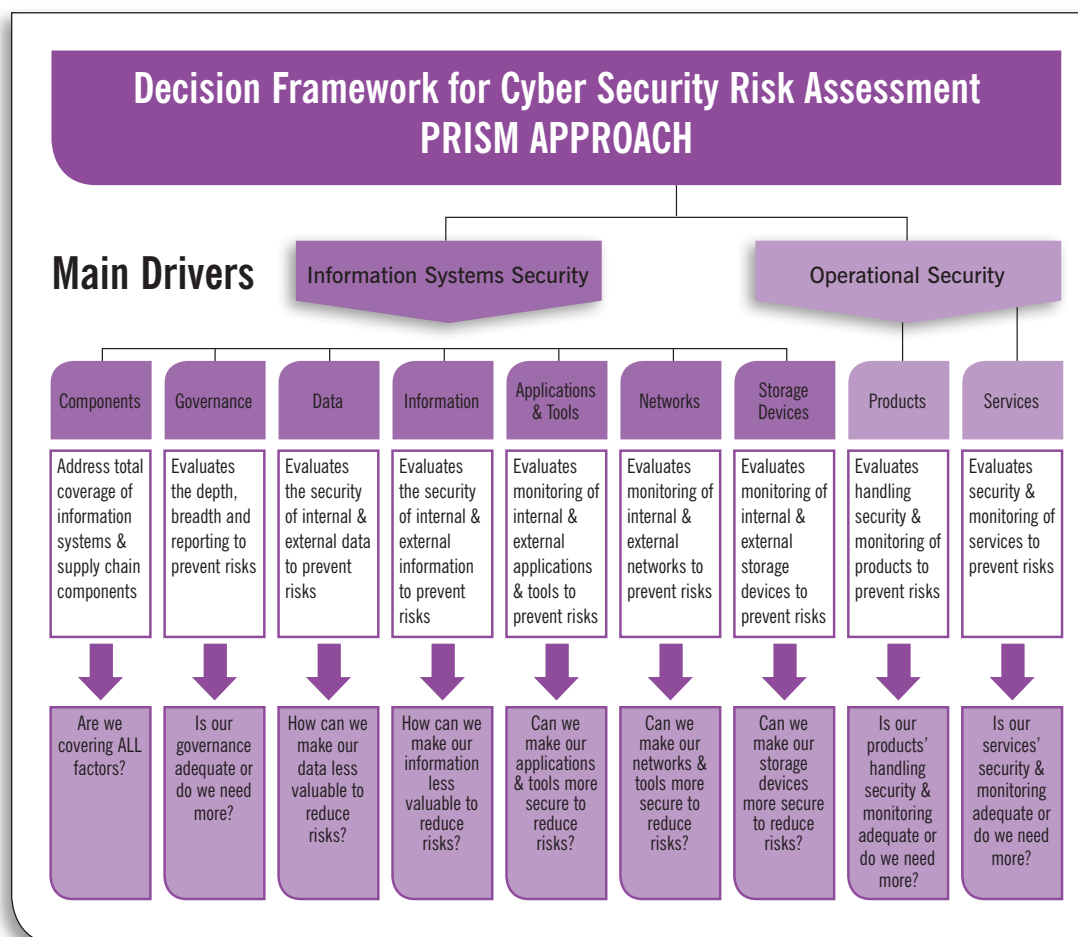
Decision Framework for Cyber Security Risk Assessment
PRISM APPROACH

Main Drivers

Information Systems Security

Operational Security

| Components | Governance | Data | Information | Applications & Tools | Networks | Storage Devices | Products | Services |
|---|---|---|---|---|---|---|---|---|
| Address total coverage of information systems & supply chain components | Evaluates the depth, breadth and reporting to prevent risks | Evaluates the security of internal & external data to prevent risks | Evaluates the security of internal & external information to prevent risks | Evaluates monitoring of internal & external applications & tools to prevent risks | Evaluates monitoring of internal & external networks to prevent risks | Evaluates monitoring of internal & external storage devices to prevent risks | Evaluates handling security & monitoring of products to prevent risks | Evaluates security & monitoring of services to prevent risks |
| Are we covering ALL factors? | Is our governance adequate or do we need more? | How can we make our data less valuable to reduce risks? | How can we make our information less valuable to reduce risks? | Can we make our applications & tools more secure to reduce risks? | Can we make our networks & tools more secure to reduce risks? | Can we make our storage devices more secure to reduce risks? | Is our products' handling security & monitoring adequate or do we need more? | Is our services' security & monitoring adequate or do we need more? |